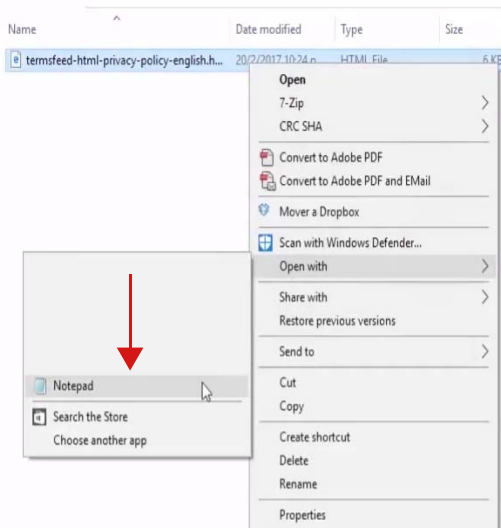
Name

Date modified

Type

Size

termsfeed-html-privacy-policy-english.h...

20/2/2017 10:24 p...

HTML File

6 KB

Open
7-Zip
CRC SHA
Convert to Adobe PDF
Convert to Adobe PDF and EMail
Mover a Dropbox
Scan with Windows Defender...
Open with
Share with
Restore previous versions
Send to
Cut
Copy
Create shortcut
Delete
Rename
Properties

Notepad
Search the Store
Choose another app